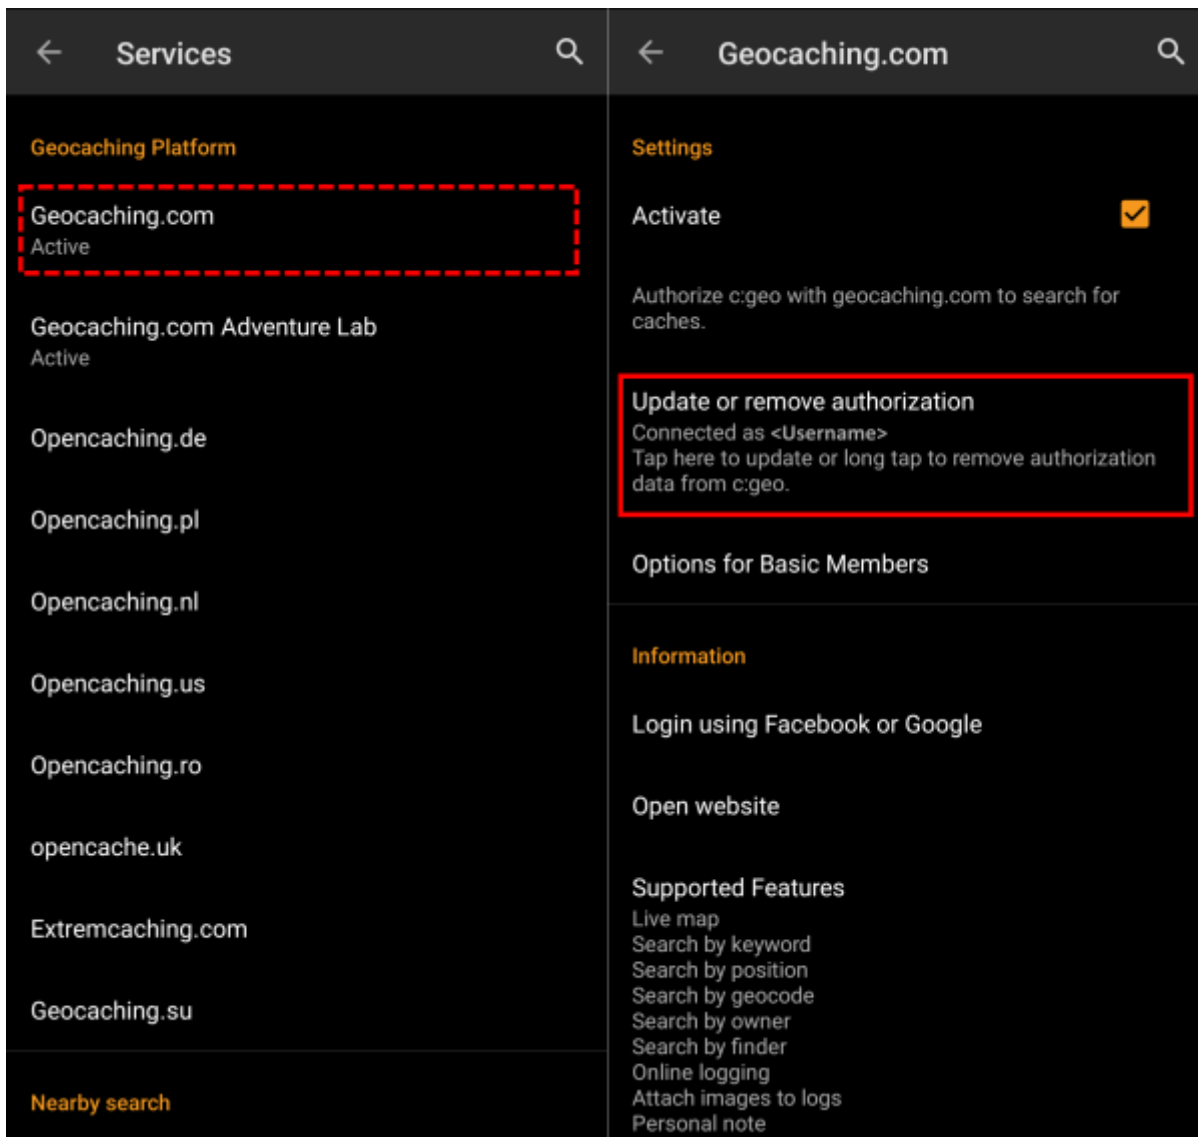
Services

Geocaching Platform

Geocaching.com
Active

Geocaching.com Adventure Lab
Active

Opencaching.de

Opencaching.pl

Opencaching.nl

Opencaching.us

Opencaching.ro

opencache.uk

Extremcaching.com

Geocaching.su

Nearby search

Geocaching.com

Settings

Activate

Authorize c:geo with geocaching.com to search for caches.

Update or remove authorization
Connected as <Username>
Tap here to update or long tap to remove authorization data from c:geo.

Options for Basic Members

Information

Login using Facebook or Google

Open website

Supported Features
Live map
Search by keyword
Search by position
Search by geocode
Search by owner
Search by finder
Online logging
Attach images to logs
Personal note